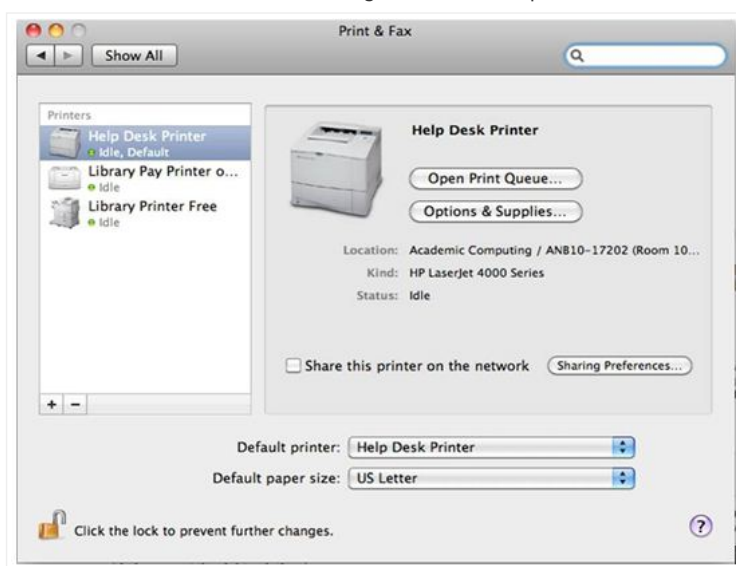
Print & Fax

Show All

Printers

Help Desk Printer
Idle, Default

Library Pay Printer o...
Idle

Library Printer Free
Idle

+ −

Help Desk Printer

Open Print Queue...

Options & Supplies...

Location: Academic Computing / ANB10-17202 (Room 10...

Kind: HP LaserJet 4000 Series

Status: Idle

Share this printer on the network

Sharing Preferences...

Default printer: Help Desk Printer

Default paper size: US Letter

Click the lock to prevent further changes.

?